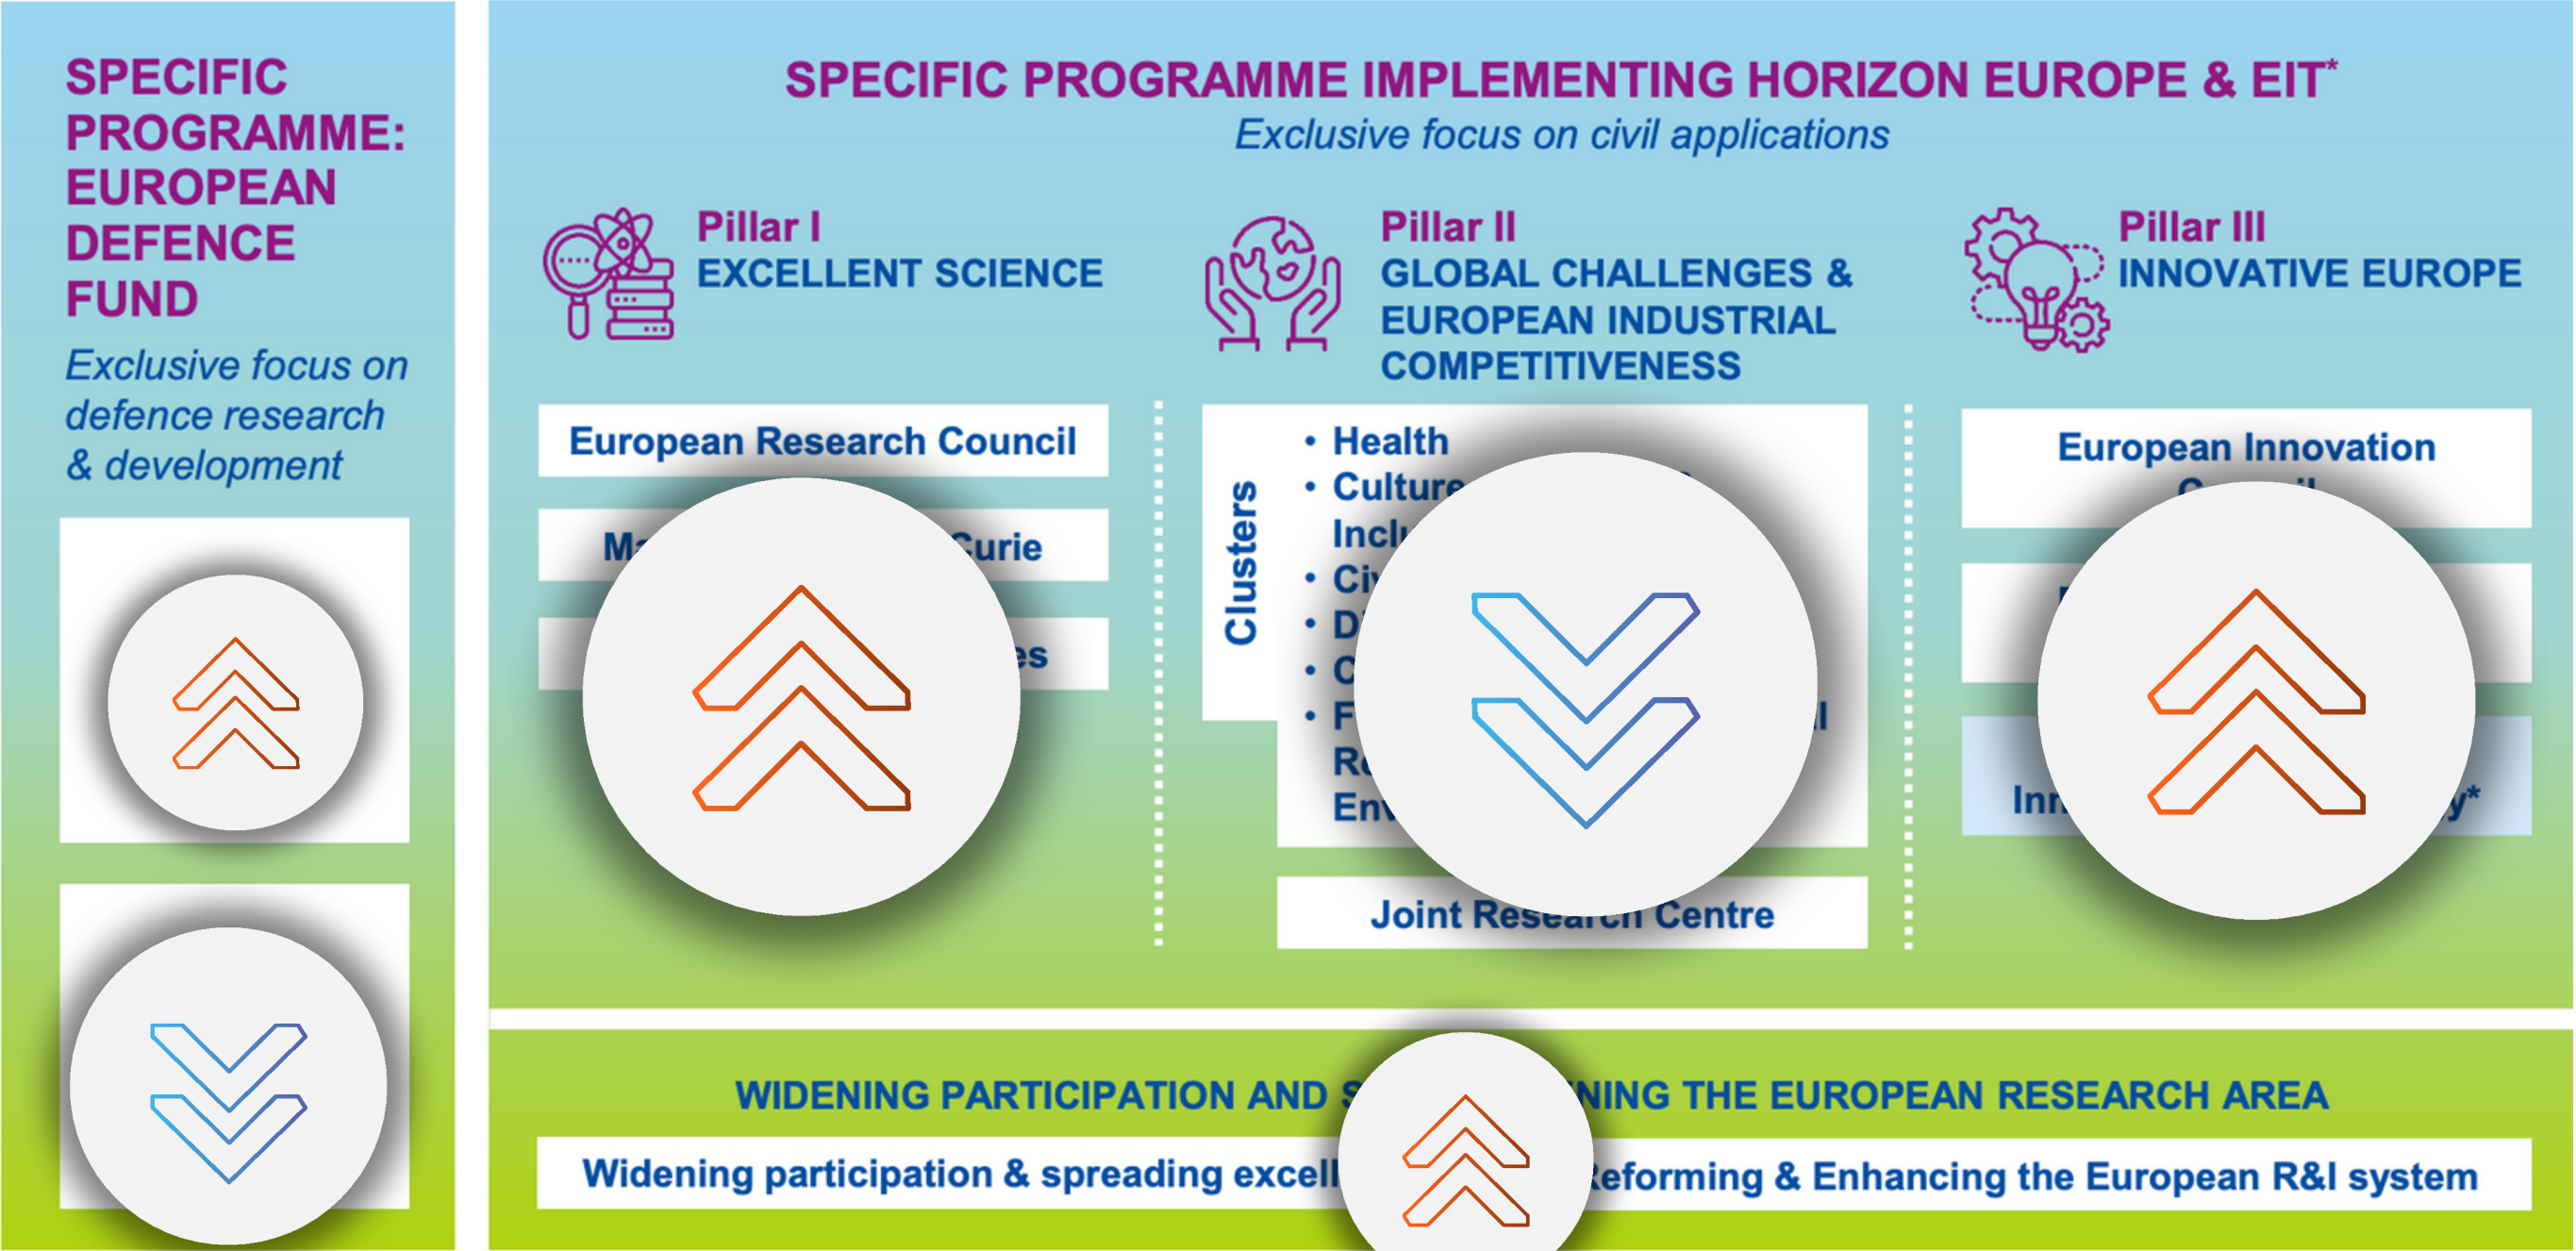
SPECIFIC PROGRAMME: EUROPEAN DEFENCE FUND

Exclusive focus on defence research & development

SPECIFIC PROGRAMME IMPLEMENTING HORIZON EUROPE & EIT*

Exclusive focus on civil applications

Pillar I
EXCELLENT SCIENCE

European Research Council

Ma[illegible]Curie

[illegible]es

Pillar II
GLOBAL CHALLENGES & EUROPEAN INDUSTRIAL COMPETITIVENESS

Clusters

• Health
• Culture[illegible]
Inclu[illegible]
• Ci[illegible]
• D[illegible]
• C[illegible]
• F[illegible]l
R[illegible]
En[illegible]

Joint Research Centre

Pillar III
INNOVATIVE EUROPE

European Innovation C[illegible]

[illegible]

Inn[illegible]y*

WIDENING PARTICIPATION AND S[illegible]NING THE EUROPEAN RESEARCH AREA

Widening participation & spreading excell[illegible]

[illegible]eforming & Enhancing the European R&I system